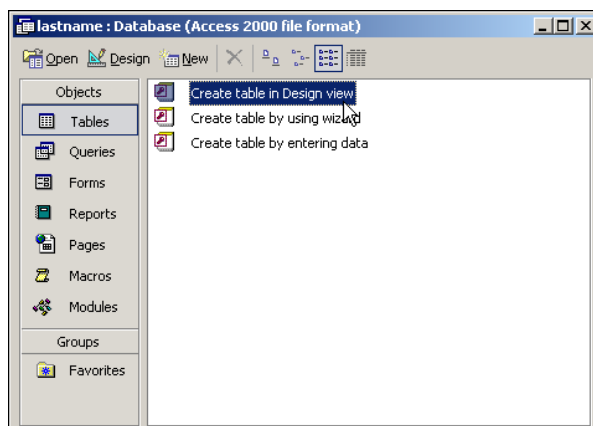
lastname : Database (Access 2000 file format)

Open Design New

Objects
Tables
Queries
Forms
Reports
Pages
Macros
Modules
Groups
Favorites

Create table in Design view
Create table by using wizard
Create table by entering data